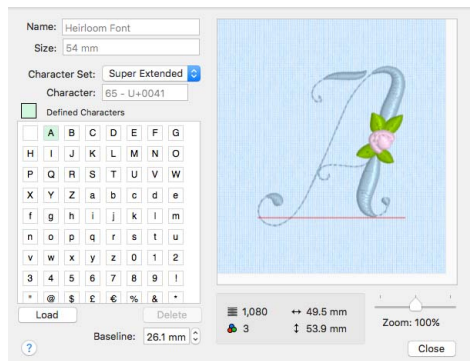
Name: Heirloom Font
Size: 54 mm
Character Set: Super Extended
Character: 65 - U+0041
Defined Characters

|   | A | B | C | D | E | F | G |
|---|---|---|---|---|---|---|---|
| H | I | J | K | L | M | N | O |
| P | Q | R | S | T | U | V | W |
| X | Y | Z | a | b | c | d | e |
| f | g | h | i | j | k | l | m |
| n | o | p | q | r | s | t | u |
| v | w | x | y | z | 0 | 1 | 2 |
| 3 | 4 | 5 | 6 | 7 | 8 | 9 | ! |
| * | @ | $ | £ | € | % | & | * |

Load
Delete
Baseline: 26.1 mm
?
1,080
↔ 49.5 mm
3
↕ 53.9 mm
Zoom: 100%
Close